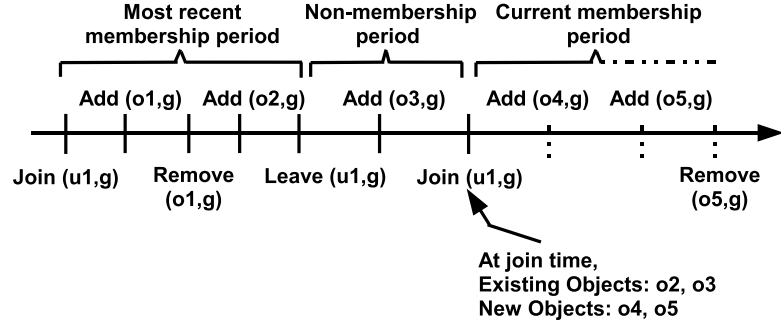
Most recent membership period

Non-membership period

Current membership period

Add (o1,g)

Add (o2,g)

Add (o3,g)

Add (o4,g)

Add (o5,g)

Join (u1,g)

Remove (o1,g)

Leave (u1,g)

Join (u1,g)

Remove (o5,g)

At join time,
Existing Objects: o2, o3
New Objects: o4, o5